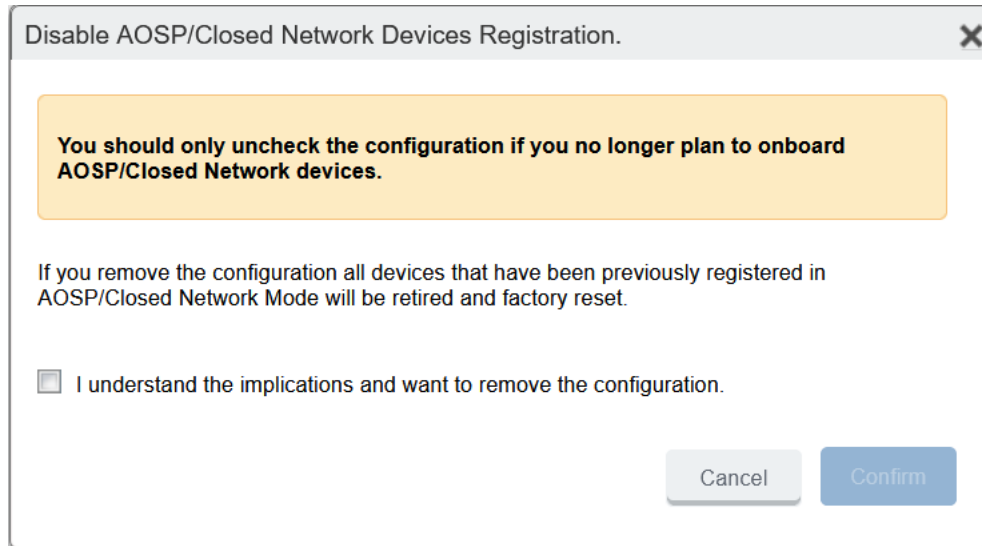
Disable AOSP/Closed Network Devices Registration.

**You should only uncheck the configuration if you no longer plan to onboard AOSP/Closed Network devices.**

If you remove the configuration all devices that have been previously registered in AOSP/Closed Network Mode will be retired and factory reset.

I understand the implications and want to remove the configuration.

Cancel

Confirm